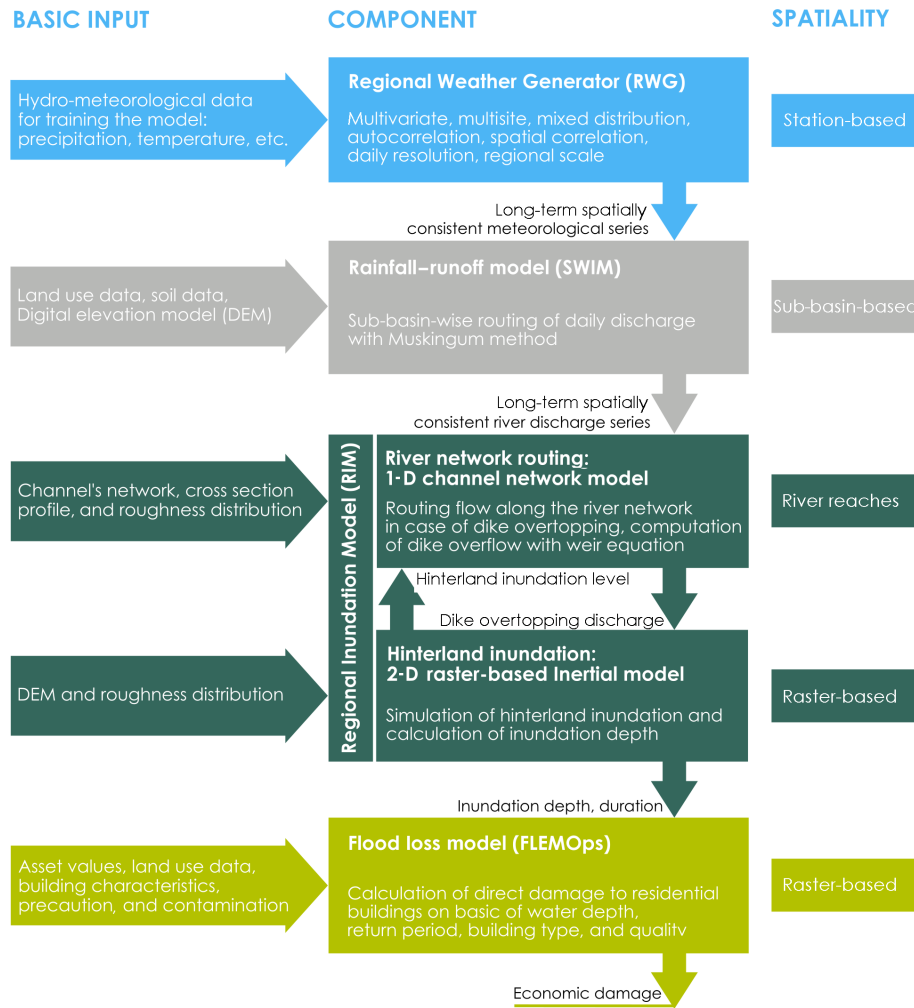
BASIC INPUT

COMPONENT

SPATIALITY

Hydro-meteorological data for training the model: precipitation, temperature, etc.

Regional Weather Generator (RWG)

Multivariate, multisite, mixed distribution, autocorrelation, spatial correlation, daily resolution, regional scale

Station-based

Long-term spatially consistent meteorological series

Land use data, soil data, Digital elevation model (DEM)

Rainfall–runoff model (SWIM)

Sub-basin-wise routing of daily discharge with Muskingum method

Sub-basin-based

Long-term spatially consistent river discharge series

Regional Inundation Model (RIM)

Channel's network, cross section profile, and roughness distribution

River network routing: 1-D channel network model

Routing flow along the river network in case of dike overtopping, computation of dike overflow with weir equation

River reaches

Hinterland inundation level

Dike overtopping discharge

DEM and roughness distribution

Hinterland inundation: 2-D raster-based Inertial model

Simulation of hinterland inundation and calculation of inundation depth

Raster-based

Inundation depth, duration

Asset values, land use data, building characteristics, precaution, and contamination

Flood loss model (FLEMOps)

Calculation of direct damage to residential buildings on basic of water depth, return period, building type, and quality

Raster-based

Economic damage